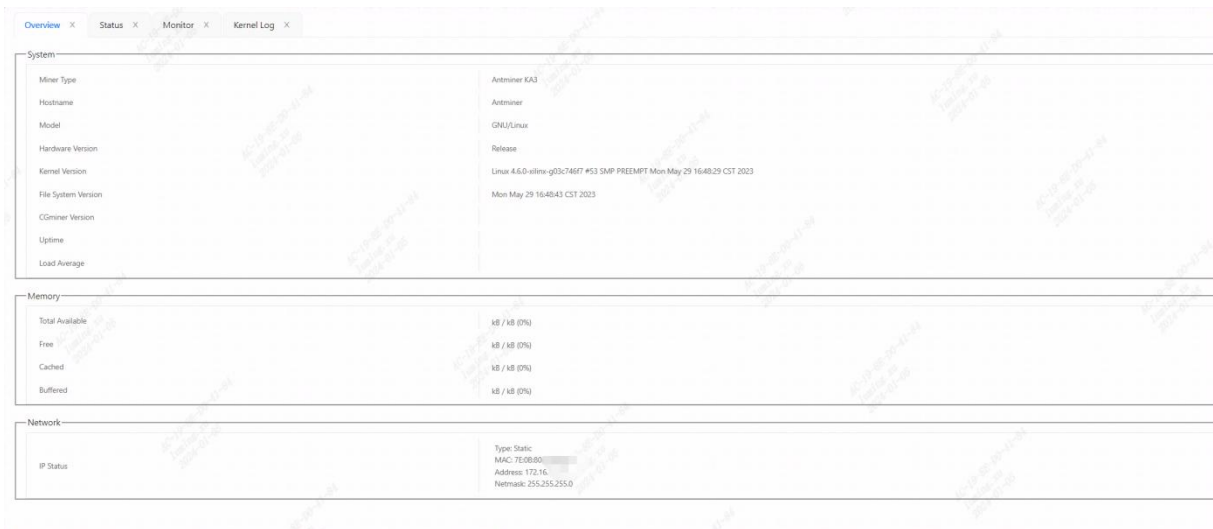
Overview X Status X Monitor X Kernel Log X

System

| | |
|---|---|
| Miner Type | Antminer KA3 |
| Hostname | Antminer |
| Model | GNU/Linux |
| Hardware Version | Release |
| Kernel Version | Linux 4.6.0-xilinx-g03c746f7 #53 SMP PREEMPT Mon May 29 16:48:29 CST 2023 |
| File System Version | Mon May 29 16:48:43 CST 2023 |
| CGminer Version | |
| Uptime | |
| Load Average | |

Memory

| | |
|---|---|
| Total Available | kB / kB (0%) |
| Free | kB / kB (0%) |
| Cached | kB / kB (0%) |
| Buffered | kB / kB (0%) |

Network

| | |
|---|---|
| IP Status | Type: Static<br>MAC: 7E:08:80:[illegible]<br>Address: 172.16.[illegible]<br>Netmask: 255.255.255.0 |